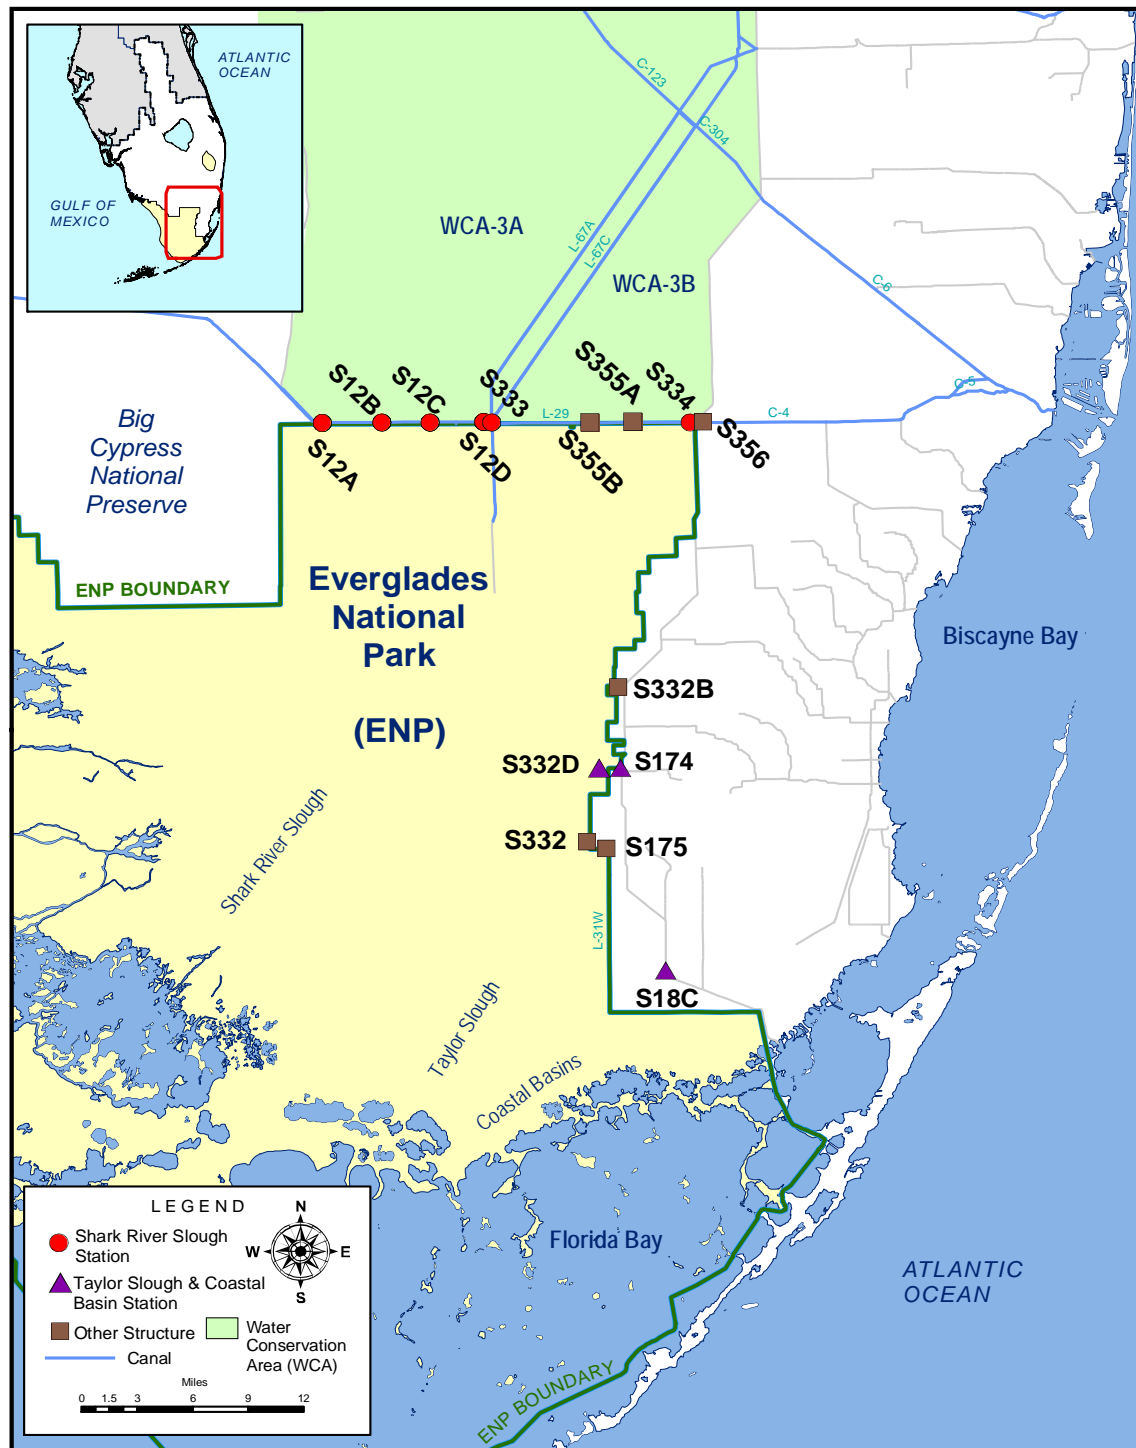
ATLANTIC OCEAN

GULF OF MEXICO

C-123

C-304

WCA-3A

L-67A

L-67C

WCA-3B

C-6

C-5

S12B

S12C

S333

S355A

S334

L-29

C-4

S12A

S12D

S355B

S356

Big Cypress National Preserve

ENP BOUNDARY

Everglades National Park

(ENP)

Biscayne Bay

S332B

S332D

S174

S332

S175

Shark River Slough

L-31W

S18C

Taylor Slough

Coastal Basins

Florida Bay

ATLANTIC OCEAN

ENP BOUNDARY

LEGEND

Shark River Slough Station

Taylor Slough & Coastal Basin Station

Other Structure

Canal

Water Conservation Area (WCA)

N

W

E

S

Miles

0 1.5 3 6 9 12